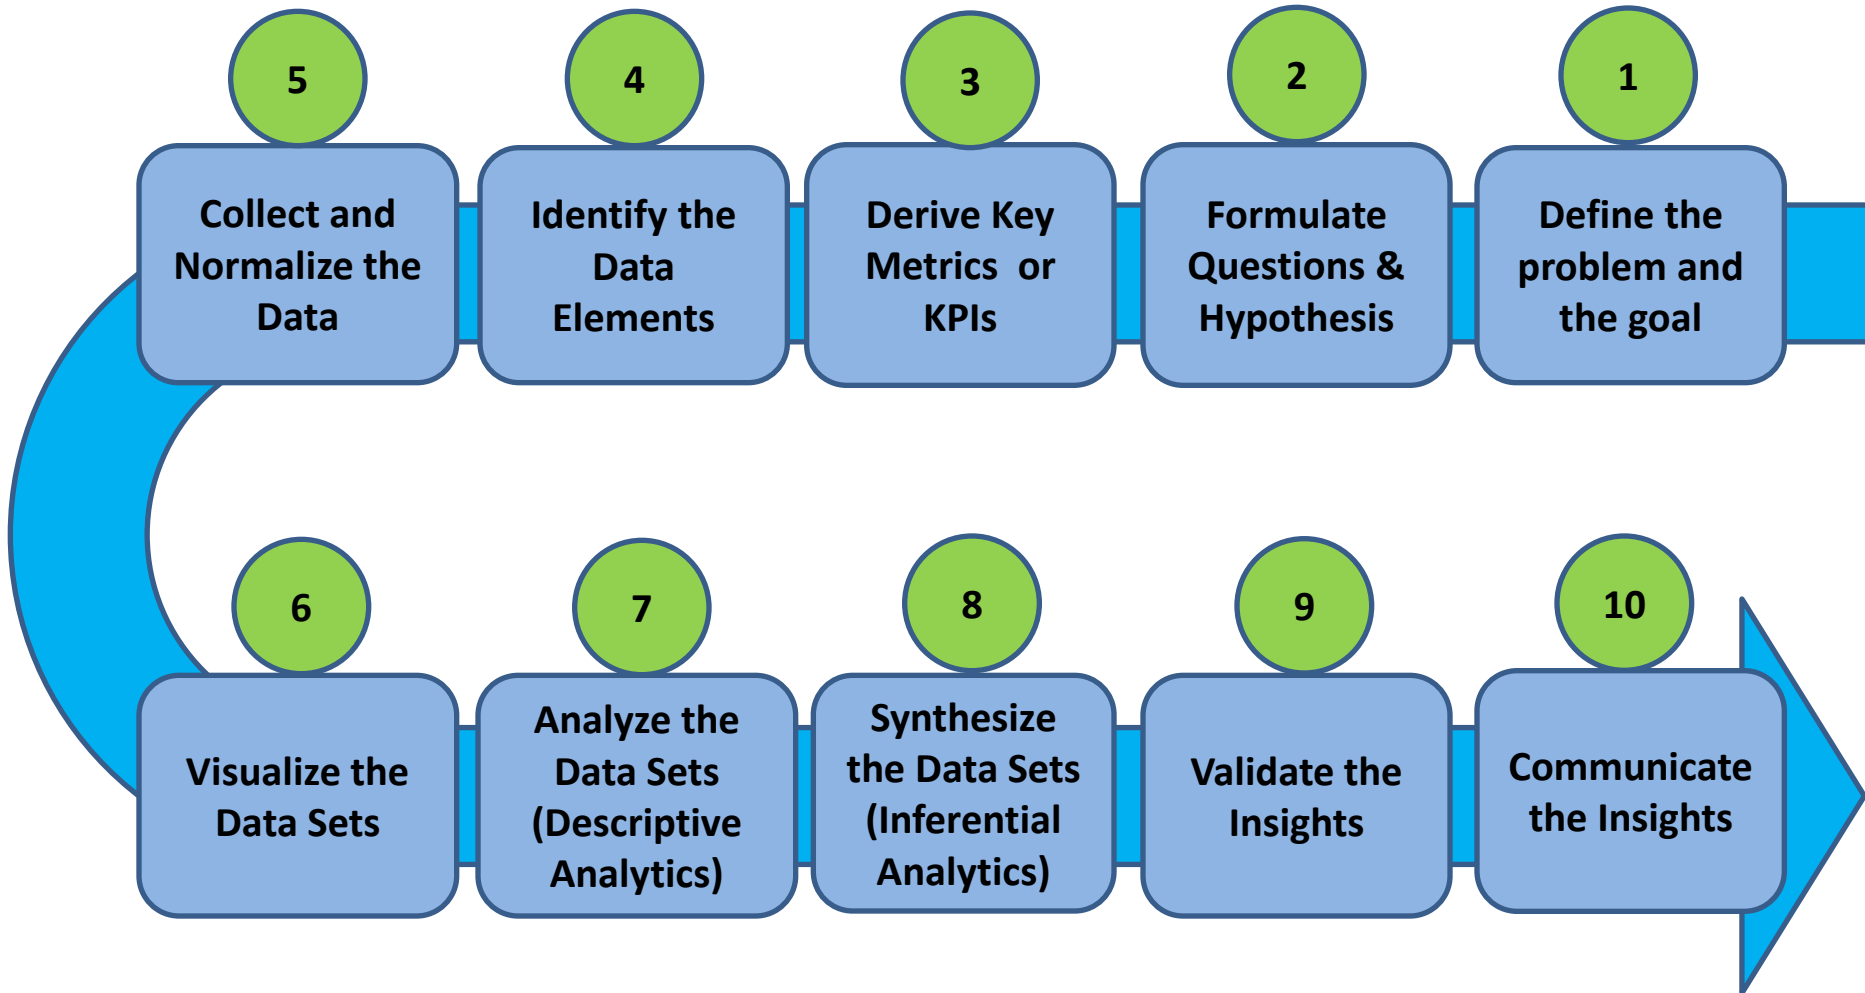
5

Collect and Normalize the Data

4

Identify the Data Elements

3

Derive Key Metrics or KPIs

2

Formulate Questions & Hypothesis

1

Define the problem and the goal

6

Visualize the Data Sets

7

Analyze the Data Sets (Descriptive Analytics)

8

Synthesize the Data Sets (Inferential Analytics)

9

Validate the Insights

10

Communicate the Insights